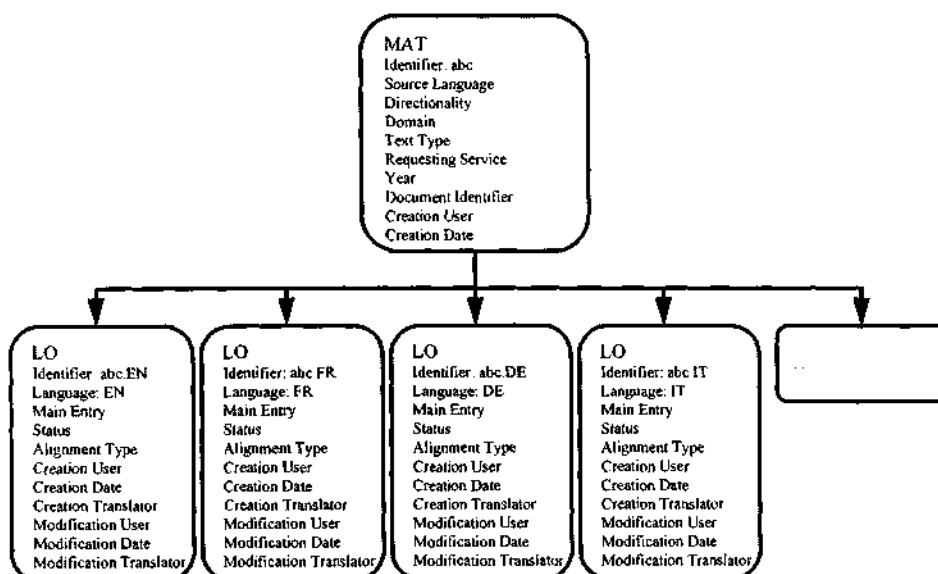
MAT
Identifier. abc
Source Language
Directionality
Domain
Text Type
Requesting Service
Year
Document Identifier
Creation User
Creation Date

LO
Identifier abc.EN
Language: EN
Main Entry
Status
Alignment Type
Creation User
Creation Date
Creation Translator
Modification User
Modification Date
Modification Translator

LO
Identifier: abc FR
Language: FR
Main Entry
Status
Alignment Type
Creation User
Creation Date
Creation Translator
Modification User
Modification Date
Modification Translator

LO
Identifier. abc.DE
Language: DE
Main Entry
Status
Alignment Type
Creation User
Creation Date
Creation Translator
Modification User
Modification Date
Modification Translator

LO
Identifier: abc IT
Language: IT
Main Entry
Status
Alignment Type
Creation User
Creation Date
Creation Translator
Modification User
Modification Date
Modification Translator

...